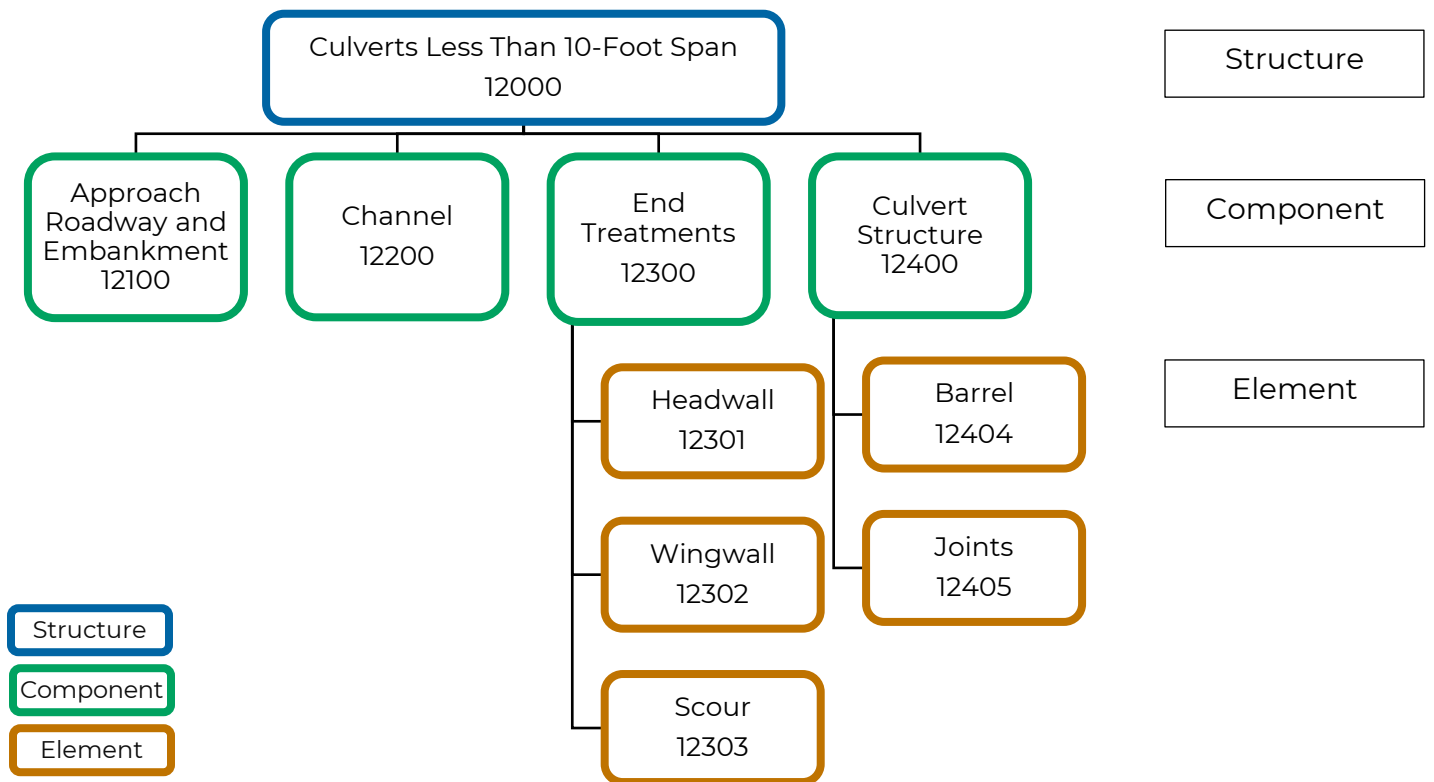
Culverts Less Than 10-Foot Span
12000

Structure

Approach Roadway and Embankment
12100

Channel
12200

End Treatments
12300

Culvert Structure
12400

Component

Element

Headwall
12301

Wingwall
12302

Scour
12303

Barrel
12404

Joints
12405

Structure

Component

Element